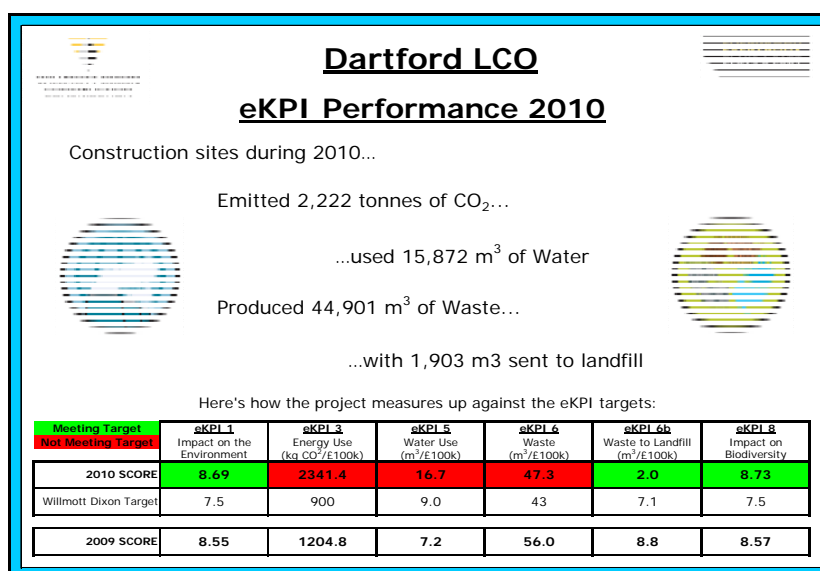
Dartford LCO

eKPI Performance 2010

Construction sites during 2010…

Emitted 2,222 tonnes of $CO_2$…

…used 15,872 $m^3$ of Water

Produced 44,901 $m^3$ of Waste…

…with 1,903 m3 sent to landfill

Here's how the project measures up against the eKPI targets:

| Meeting Target / Not Meeting Target | eKPI 1 Impact on the Environment | eKPI 3 Energy Use (kg $CO^2$/£100k) | eKPI 5 Water Use ($m^3$/£100k) | eKPI 6 Waste ($m^3$/£100k) | eKPI 6b Waste to Landfill ($m^3$/£100k) | eKPI 8 Impact on Biodiversity |
|---|---|---|---|---|---|---|
| 2010 SCORE | 8.69 | 2341.4 | 16.7 | 47.3 | 2.0 | 8.73 |
| Willmott Dixon Target | 7.5 | 900 | 9.0 | 43 | 7.1 | 7.5 |
| 2009 SCORE | 8.55 | 1204.8 | 7.2 | 56.0 | 8.8 | 8.57 |